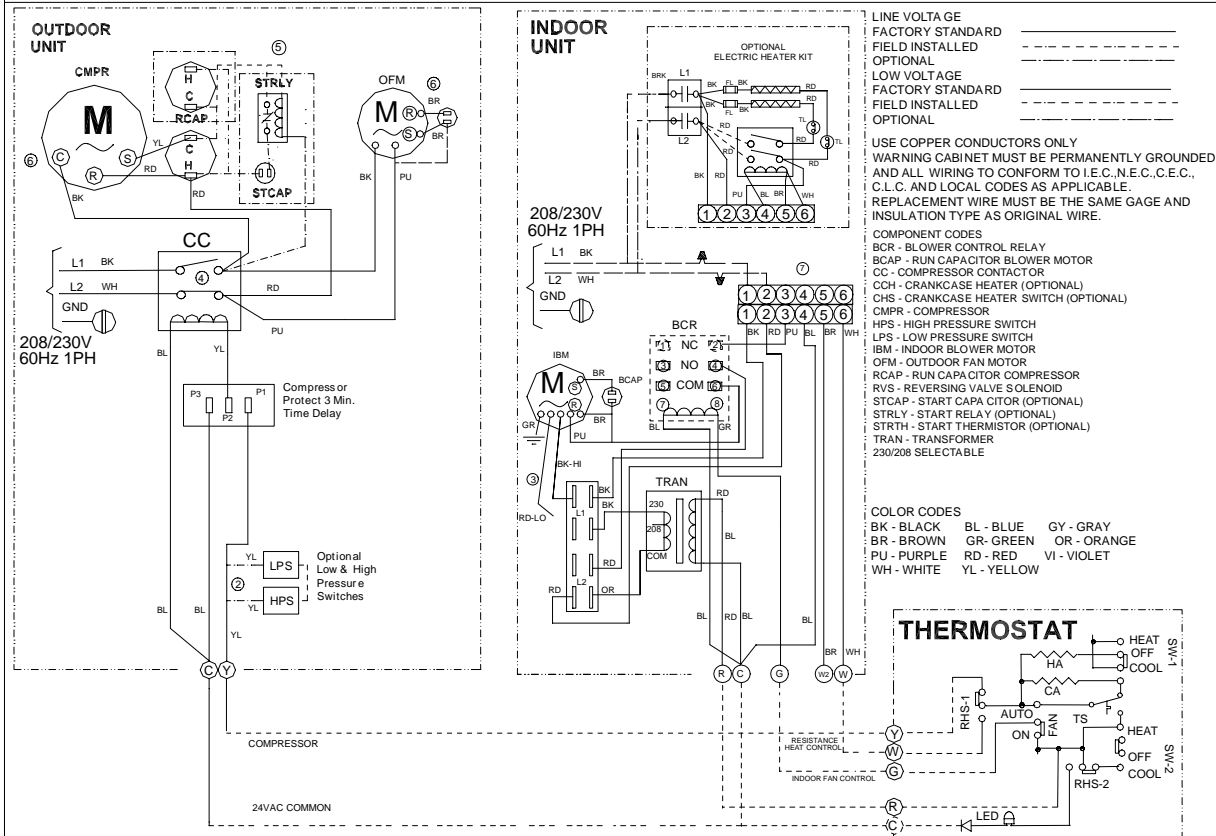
OUTDOOR UNIT

CMPR

M

RCAP

⑤

STRLY

STCAP

OFM

M

⑥

H
C
C
H

S
R
C

YL
RD
RD
BK
BK
PU
BR
BR
BR

⑥

CC

L1 BK
L2 WH
GND

④

RD
PU

208/230V
60Hz 1PH

BL
YL

P3
P2
P1

Compressor Protect 3 Min. Time Delay

YL
LPS
②
YL
HPS

Optional Low & High Pressure Switches

BL
BL
YL

C
Y

INDOOR UNIT

OPTIONAL ELECTRIC HEATER KIT

BRK
L1
L2
BK
FL
BK
RD
BK
RD
TL
RD
RD
BK
PU
BL
BR
WH

1 2 3 4 5 6

208/230V
60Hz 1PH

L1 BK
L2 WH
GND

A

⑦

1 2 3 4 5 6
1 2 3 4 5 6

BK RD PU BL BR WH

BCR
NC
NO
COM

IBM

M

BR
BCAP
BR
PU
GR
BL
GR
⑦
⑧

③

BK-HI
RD-LO

L1
L2
BK
RD
RD
OR

TRAN
230
208
COM
RD
BL

BL RD BL BL

BR WH

R C G W2 W

LINE VOLTAGE
FACTORY STANDARD
FIELD INSTALLED
OPTIONAL
LOW VOLTAGE
FACTORY STANDARD
FIELD INSTALLED
OPTIONAL

USE COPPER CONDUCTORS ONLY
WARNING CABINET MUST BE PERMANENTLY GROUNDED AND ALL WIRING TO CONFORM TO I.E.C.,N.E.C.,C.E.C., C.L.C. AND LOCAL CODES AS APPLICABLE.
REPLACEMENT WIRE MUST BE THE SAME GAGE AND INSULATION TYPE AS ORIGINAL WIRE.

COMPONENT CODES
BCR - BLOWER CONTROL RELAY
BCAP - RUN CAPACITOR BLOWER MOTOR
CC - COMPRESSOR CONTACTOR
CCH - CRANKCASE HEATER (OPTIONAL)
CHS - CRANKCASE HEATER SWITCH (OPTIONAL)
CMPR - COMPRESSOR
HPS - HIGH PRESSURE SWITCH
LPS - LOW PRESSURE SWITCH
IBM - INDOOR BLOWER MOTOR
OFM - OUTDOOR FAN MOTOR
RCAP - RUN CAPACITOR COMPRESSOR
RVS - REVERSING VALVE SOLENOID
STCAP - START CAPA CITOR (OPTIONAL)
STRLY - START RELAY (OPTIONAL)
STRTH - START THERMISTOR (OPTIONAL)
TRAN - TRANSFORMER
230/208 SELECTABLE

COLOR CODES
BK - BLACK BL - BLUE GY - GRAY
BR - BROWN GR- GREEN OR - ORANGE
PU - PURPLE RD - RED VI - VIOLET
WH - WHITE YL - YELLOW

THERMOSTAT

HEAT
OFF
COOL
SW-1
HA
CA
RHS-1
AUTO
ON
FAN
TS
HEAT
OFF
COOL
SW-2
RHS-2

COMPRESSOR
RESISTANCE HEAT CONTROL
INDOOR FAN CONTROL
24VAC COMMON

Y
W
G
R
C

LED